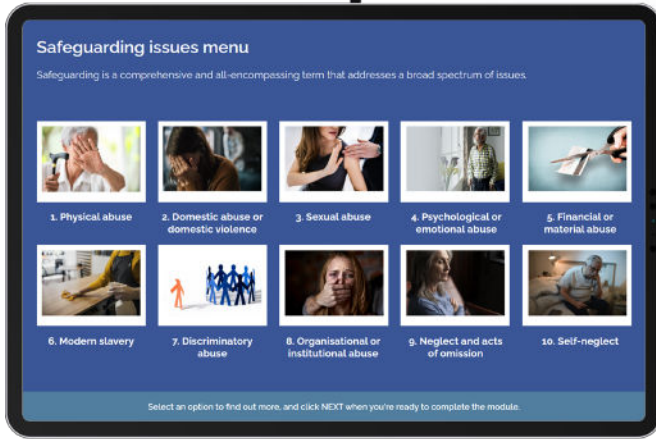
Safeguarding issues menu

Safeguarding is a comprehensive and all-encompassing term that addresses a broad spectrum of issues.

1. Physical abuse

2. Domestic abuse or domestic violence

3. Sexual abuse

4. Psychological or emotional abuse

5. Financial or material abuse

6. Modern slavery

7. Discriminatory abuse

8. Organisational or institutional abuse

9. Neglect and acts of omission

10. Self-neglect

Select an option to find out more, and click NEXT when you're ready to complete the module.